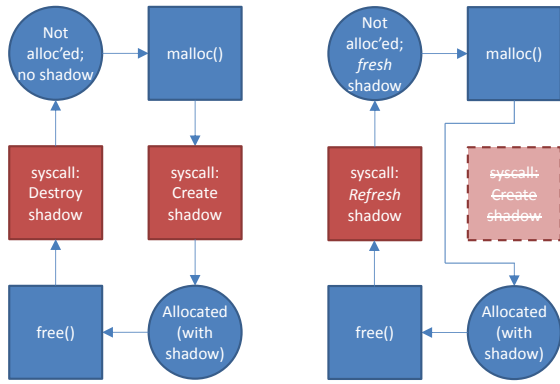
Not alloc'ed; no shadow

malloc()

syscall: Destroy shadow

syscall: Create shadow

free()

Allocated (with shadow)

Not alloc'ed; *fresh* shadow

malloc()

syscall: *Refresh* shadow

~~syscall: Create shadow~~

free()

Allocated (with shadow)